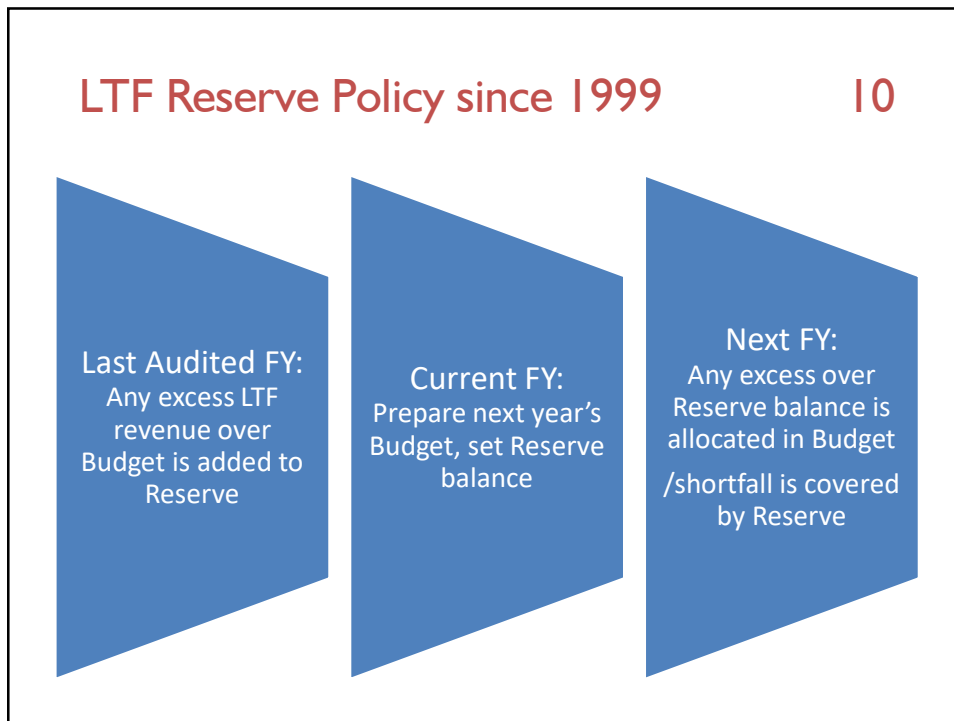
LTF Reserve Policy since 1999

10

Last Audited FY:
Any excess LTF revenue over Budget is added to Reserve

Current FY:
Prepare next year’s Budget, set Reserve balance

Next FY:
Any excess over Reserve balance is allocated in Budget

/shortfall is covered by Reserve